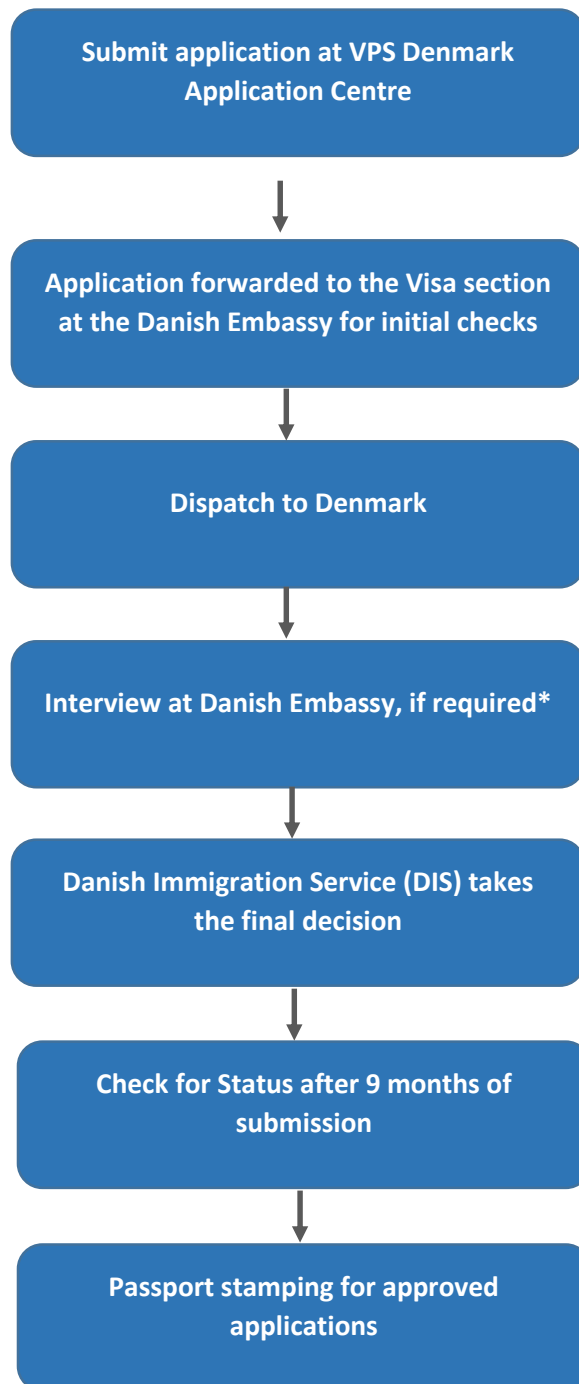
Submit application at VPS Denmark Application Centre

Application forwarded to the Visa section at the Danish Embassy for initial checks

Dispatch to Denmark

Interview at Danish Embassy, if required*

Danish Immigration Service (DIS) takes the final decision

Check for Status after 9 months of submission

Passport stamping for approved applications